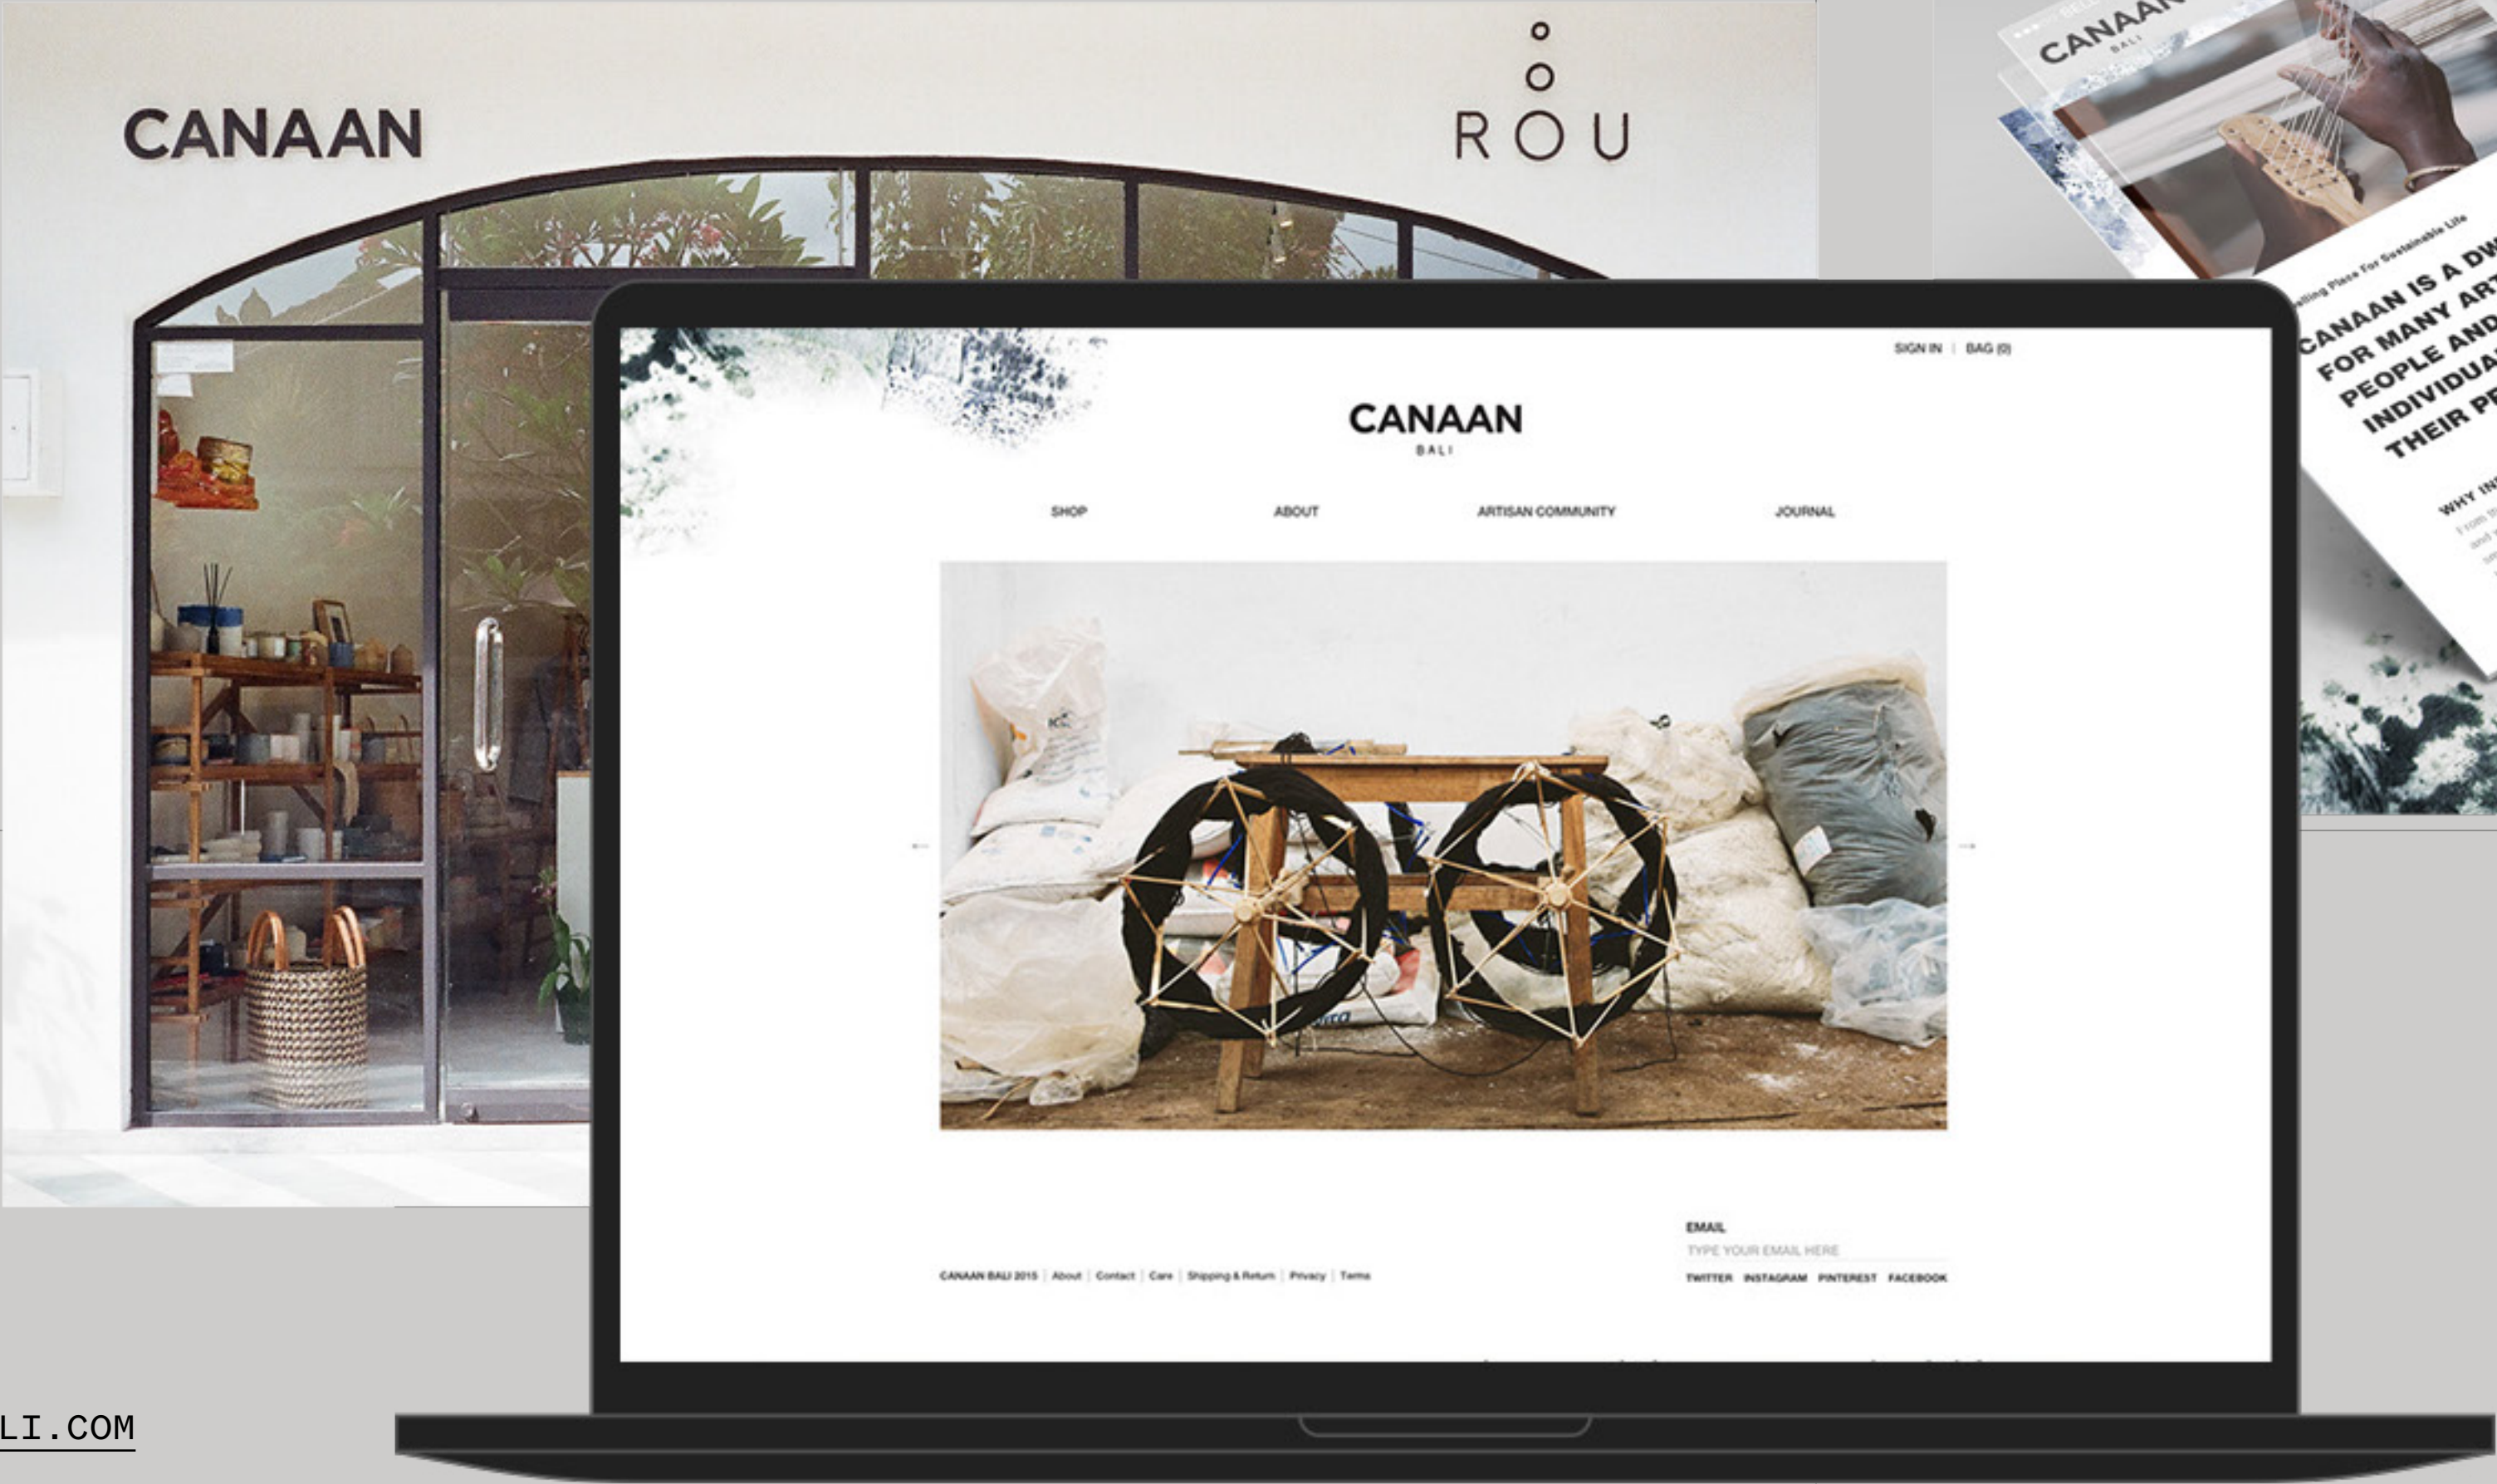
CANAAN

ROU

SIGN IN | BAG (0)

CANAAN
BALI

SHOP ABOUT ARTISAN COMMUNITY JOURNAL

EMAIL
TYPE YOUR EMAIL HERE

CANAAN BALI 2015 | About | Contact | Care | Shipping & Return | Privacy | Terms

TWITTER INSTAGRAM PINTEREST FACEBOOK

CANAAN
BALI

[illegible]elling Place For Sustainable Life

CANAAN IS A DW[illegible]
FOR MANY ART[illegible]
PEOPLE AND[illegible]
INDIVIDUA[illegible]
THEIR PR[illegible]

WHY IN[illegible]

LI.COM